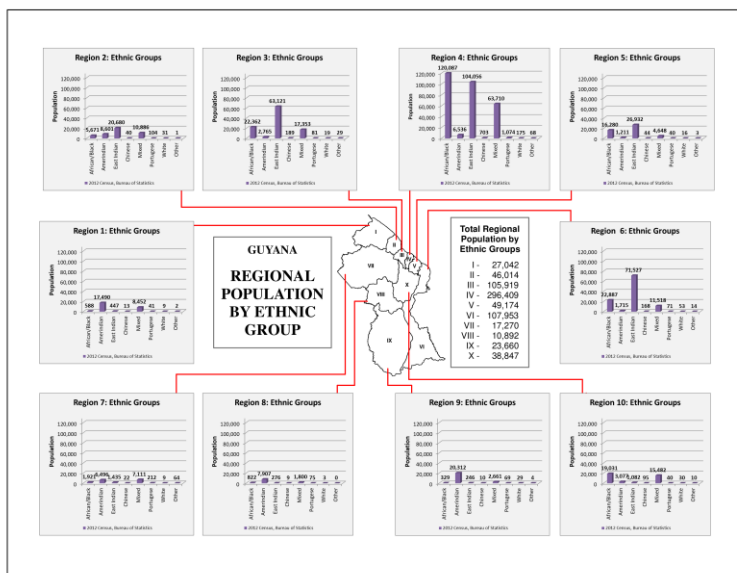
Region 2: Ethnic Groups

Population

120,000
100,000
80,000
60,000
40,000
20,000
0

5,671 8,603 20,680 40 10,886 304 31 1

African/Black Amerindian East Indian Chinese Mixed Portugese White Other

2012 Census, Bureau of Statistics

Region 3: Ethnic Groups

Population

120,000
100,000
80,000
60,000
40,000
20,000
0

22,362 2,765 63,121 189 17,353 81 19 29

African/Black Amerindian East Indian Chinese Mixed Portugese White Other

2012 Census, Bureau of Statistics

Region 4: Ethnic Groups

Population

120,000
100,000
80,000
60,000
40,000
20,000
0

120,067 6,536 104,056 703 63,710 1,074 175 88

African/Black Amerindian East Indian Chinese Mixed Portugese White Other

2012 Census, Bureau of Statistics

Region 5: Ethnic Groups

Population

120,000
100,000
80,000
60,000
40,000
20,000
0

16,280 1,211 26,932 44 4,648 40 16 3

African/Black Amerindian East Indian Chinese Mixed Portugese White Other

2012 Census, Bureau of Statistics

Region 1: Ethnic Groups

Population

120,000
100,000
80,000
60,000
40,000
20,000
0

588 17,490 447 13 8,452 41 9 2

African/Black Amerindian East Indian Chinese Mixed Portugese White Other

2012 Census, Bureau of Statistics

GUYANA

REGIONAL POPULATION BY ETHNIC GROUP

I II III IV V VI VII VIII IX X

Total Regional Population by Ethnic Groups

I - 27,042
II - 46,014
III - 105,919
IV - 296,409
V - 49,174
VI - 107,953
VII - 17,270
VIII - 10,892
IX - 23,660
X - 38,847

Region 6: Ethnic Groups

Population

120,000
100,000
80,000
60,000
40,000
20,000
0

22,887 1,715 71,527 168 11,518 71 53 14

African/Black Amerindian East Indian Chinese Mixed Portugese White Other

2012 Census, Bureau of Statistics

Region 7: Ethnic Groups

Population

120,000
100,000
80,000
60,000
40,000
20,000
0

1,927 6,696 435 12 7,111 212 9 64

African/Black Amerindian East Indian Chinese Mixed Portugese White Other

2012 Census, Bureau of Statistics

Region 8: Ethnic Groups

Population

120,000
100,000
80,000
60,000
40,000
20,000
0

822 7,907 276 9 1,800 75 3 0

African/Black Amerindian East Indian Chinese Mixed Portugese White Other

2012 Census, Bureau of Statistics

Region 9: Ethnic Groups

Population

120,000
100,000
80,000
60,000
40,000
20,000
0

329 20,312 246 10 2,661 69 29 4

African/Black Amerindian East Indian Chinese Mixed Portugese White Other

2012 Census, Bureau of Statistics

Region 10: Ethnic Groups

Population

120,000
100,000
80,000
60,000
40,000
20,000
0

19,031 3,073 1,082 95 15,482 40 30 10

African/Black Amerindian East Indian Chinese Mixed Portugese White Other

2012 Census, Bureau of Statistics